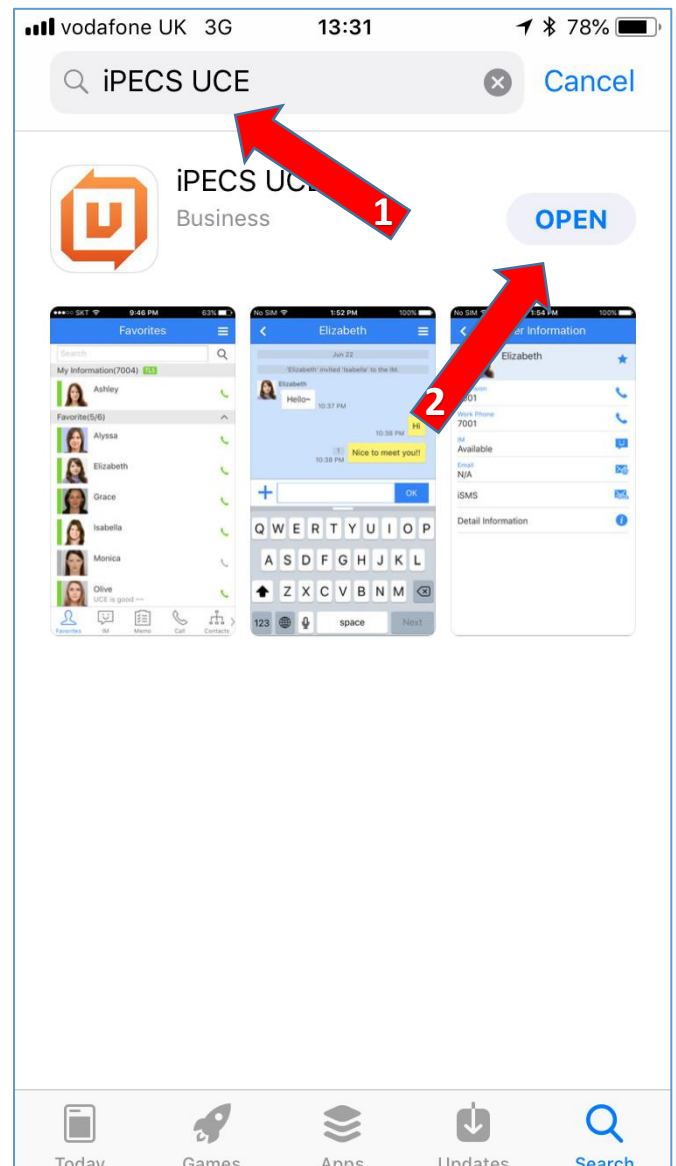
vodafone UK 3G 13:31 78%

iPECS UCE Cancel

iPECS UC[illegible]
Business

1

OPEN

2

SKT 9:46 PM 63%
Favorites
Search
My Information(7004)
Ashley
Favorite(5/6)
Alyssa
Elizabeth
Grace
Isabella
Monica
Olive
UCE is good ~~
Favorites IM Memo Call Contacts

No SIM 1:52 PM 100%
Elizabeth
Jun 22
'Elizabeth' invited 'Isabella' to the IM.
Elizabeth
Hello~
10:37 PM
Hi
10:38 PM
1
10:38 PM
Nice to meet you!!
OK
Q W E R T Y U I O P
A S D F G H J K L
Z X C V B N M
123 space Next

No SIM 1:54 PM 100%
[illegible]er Information
Elizabeth
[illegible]
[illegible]001
Work Phone
7001
IM
Available
Email
N/A
iSMS
Detail Information

Today Games Apps Updates Search